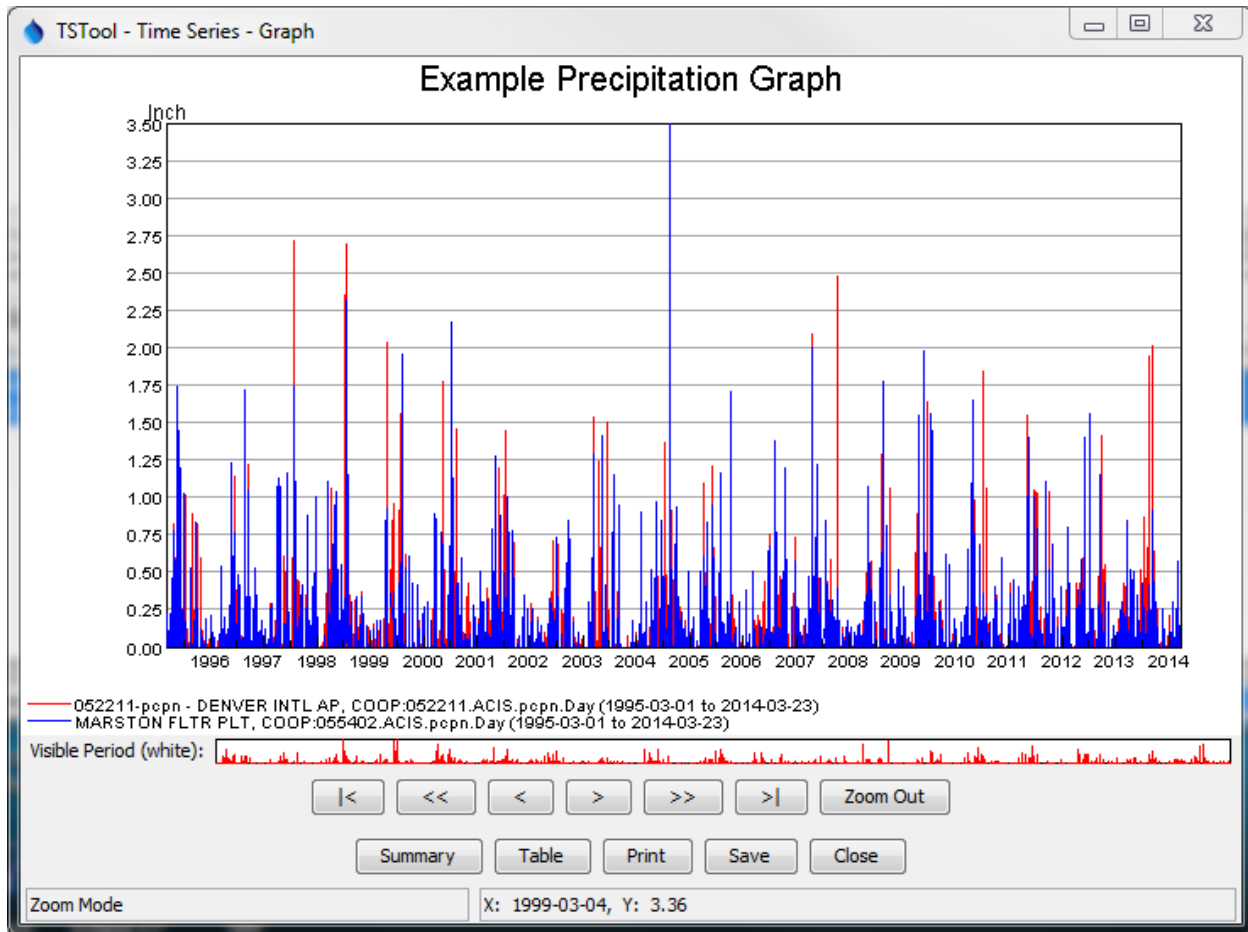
TSTool - Time Series - Graph

Example Precipitation Graph

Inch
3.50
3.25
3.00
2.75
2.50
2.25
2.00
1.75
1.50
1.25
1.00
0.75
0.50
0.25
0.00

1996 1997 1998 1999 2000 2001 2002 2003 2004 2005 2006 2007 2008 2009 2010 2011 2012 2013 2014

052211-pcpn - DENVER INTL AP, COOP:052211.ACIS.pcpn.Day (1995-03-01 to 2014-03-23)
MARSTON FLTR PLT, COOP:055402.ACIS.pcpn.Day (1995-03-01 to 2014-03-23)

Visible Period (white):

|< << < > >> >| Zoom Out

Summary Table Print Save Close

Zoom Mode
X: 1999-03-04, Y: 3.36